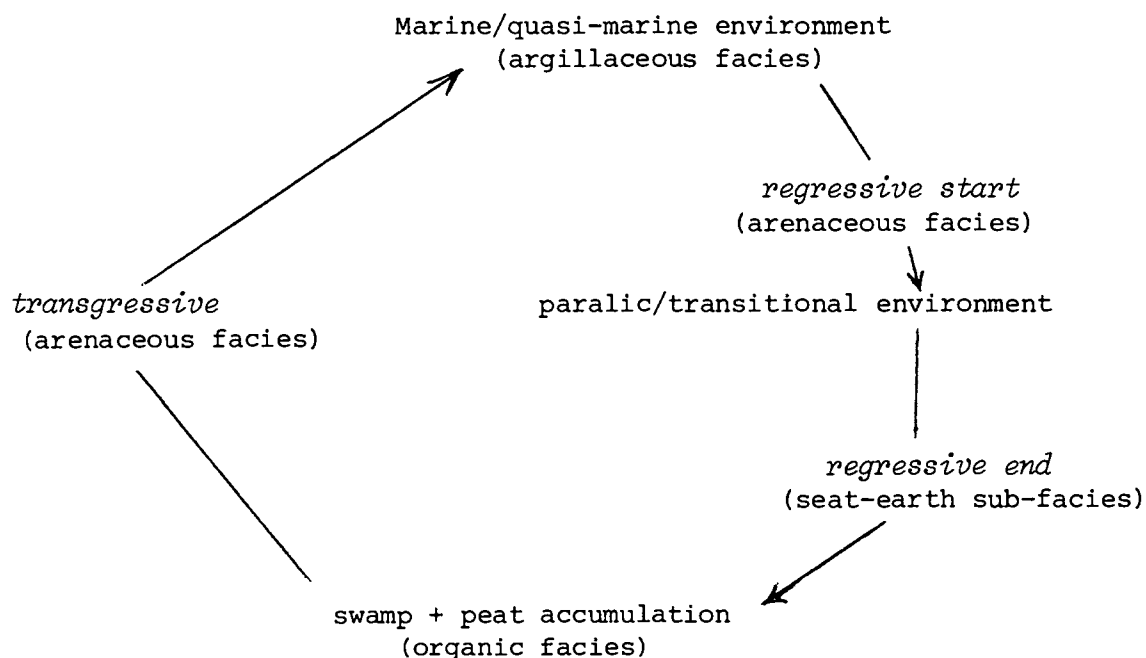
Marine/quasi-marine environment
(argillaceous facies)

regressive start
(arenaceous facies)

paralic/transitional environment

regressive end
(seat-earth sub-facies)

swamp + peat accumulation
(organic facies)

transgressive
(arenaceous facies)